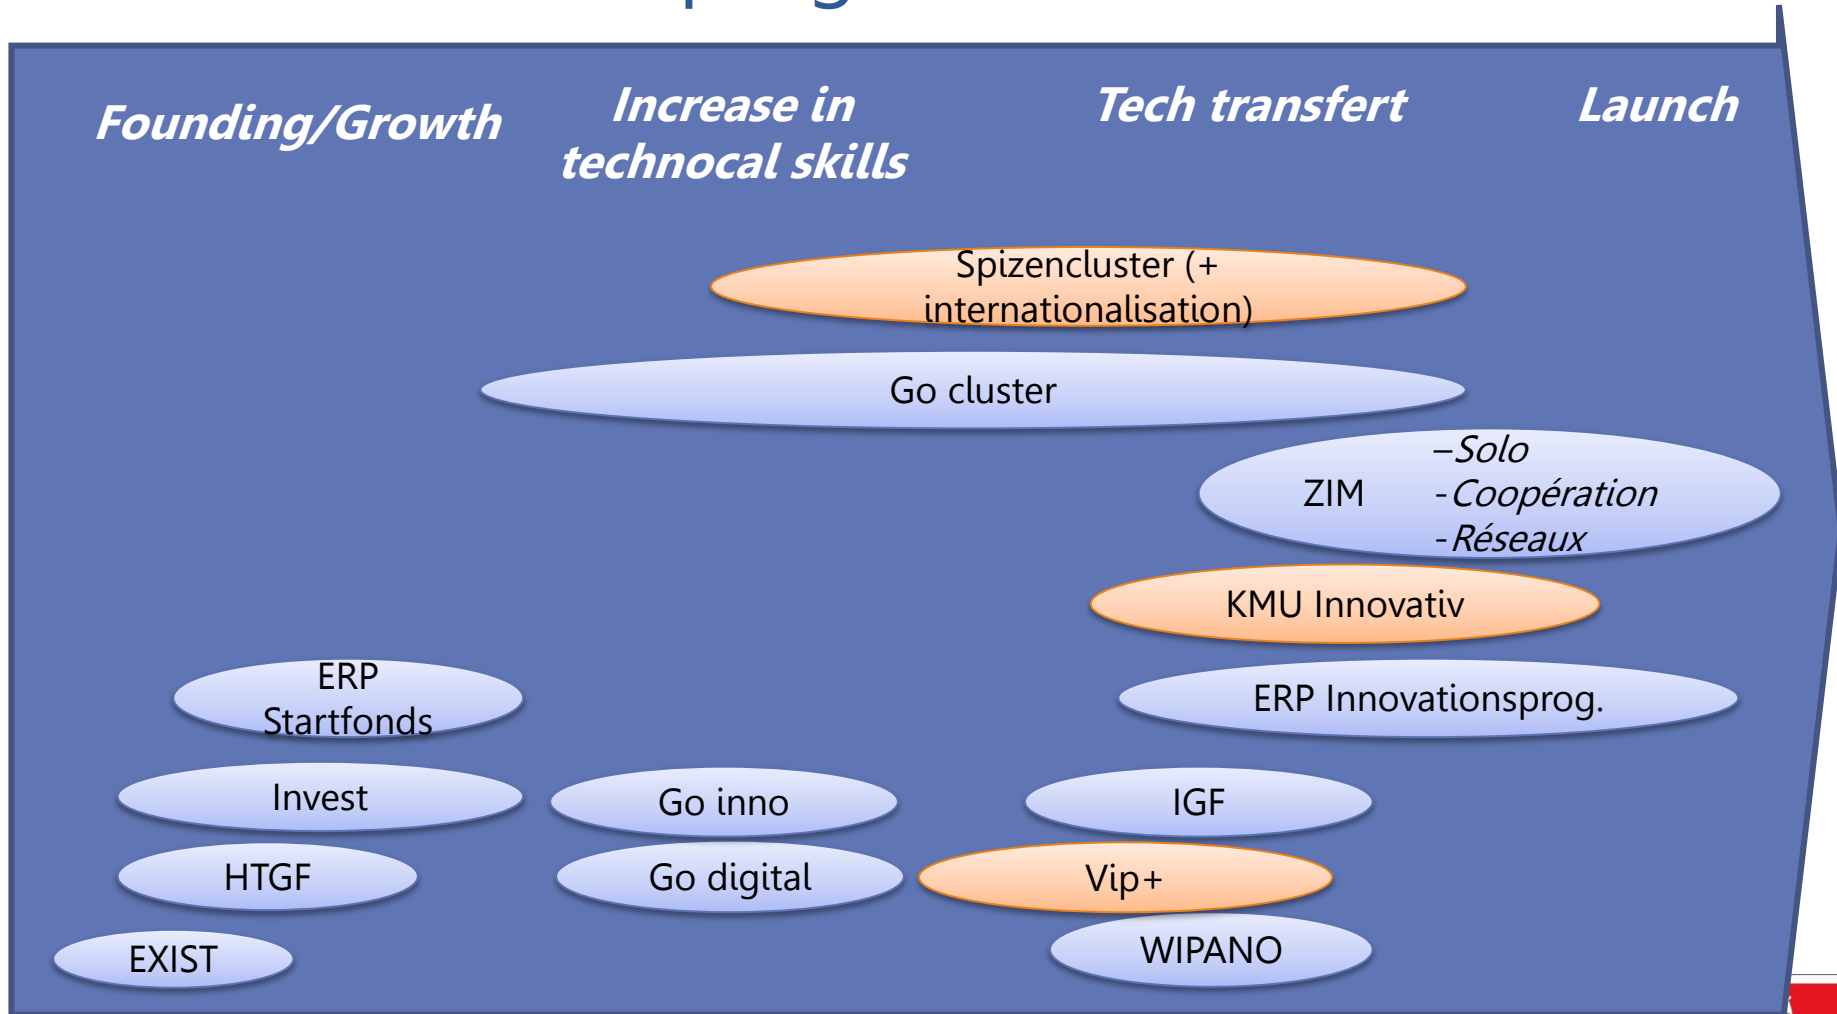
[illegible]

Founding/Growth

Increase in technocal skills

Tech transfert

Launch

Spizencluster (+ internationalisation)

Go cluster

ZIM –Solo -Coopération -Réseaux

KMU Innovativ

ERP Startfonds

ERP Innovationsprog.

Invest

Go inno

IGF

HTGF

Go digital

Vip+

EXIST

WIPANO